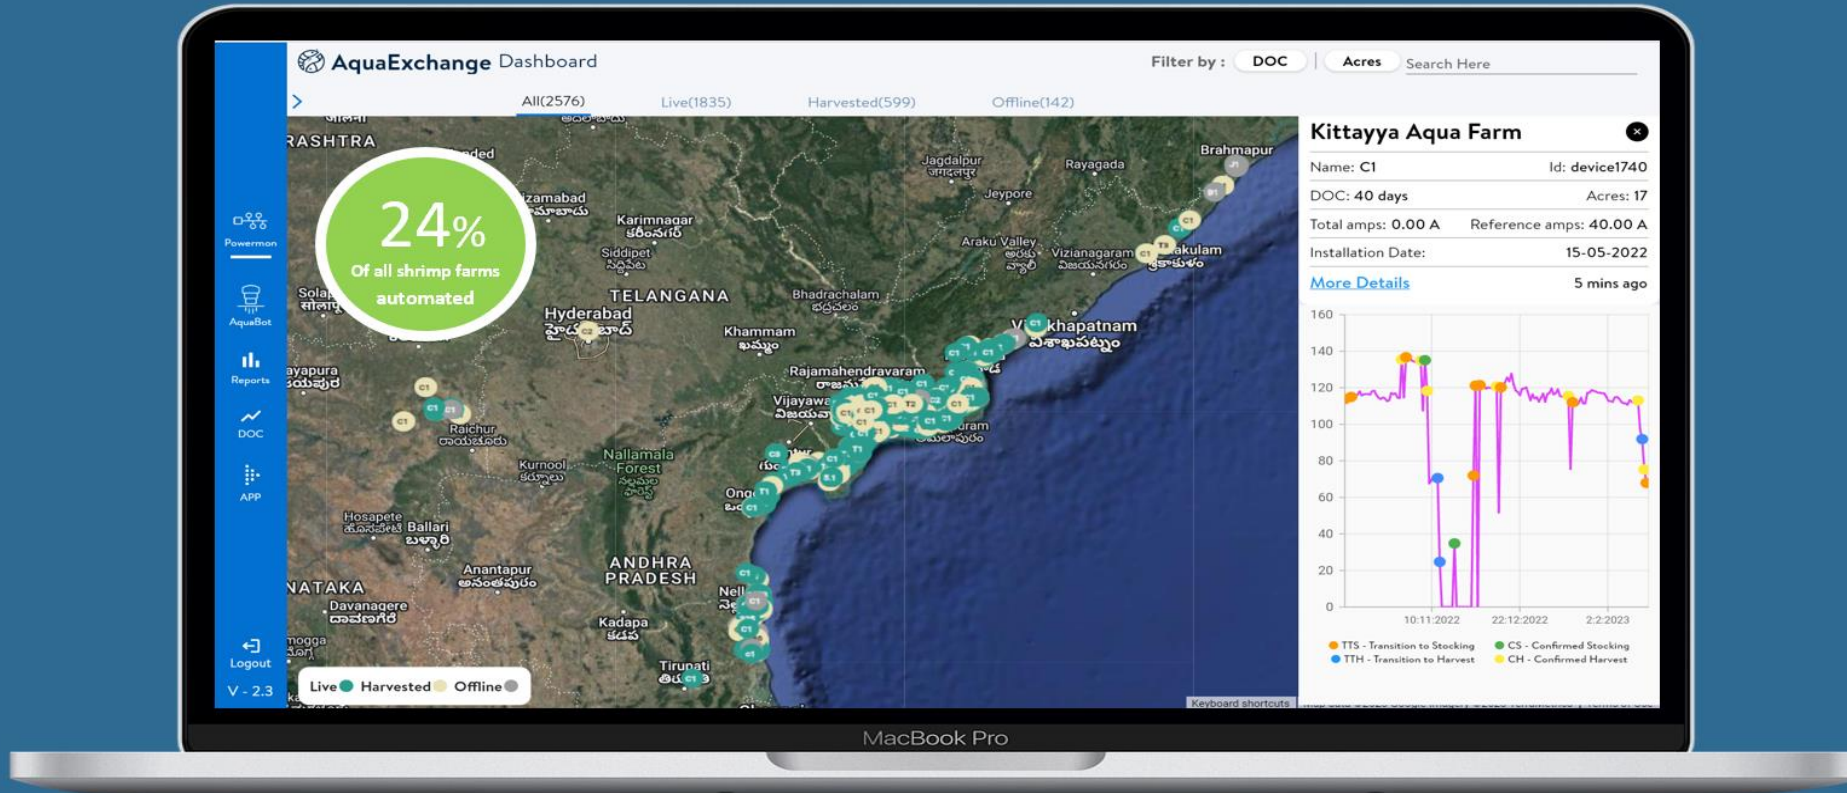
AquaExchange Dashboard

Filter by : DOC | Acres Search Here

All(2576) Live(1835) Harvested(599) Offline(142)

Powermon
AquaBot
Reports
DOC
APP
Logout
V - 2.3

24%
Of all shrimp farms automated

RASHTRA
Nizamabad
Karimnagar
Siddipet
Hyderabad
TELANGANA
Jagdalpur
Rayagada
Jeypore
Brahmapur
Araku Valley
Vizianagaram
Srikakulam
Bhadrachalam
Khammam
Visakhapatnam
Rajamahendravaram
Vijayawada
Solapur
Vijayapura
Raichur
Kurnool
Nallamala Forest
Ongole
Hosapete
Ballari
Anantapur
ANDHRA PRADESH
NATAKA
Davanagere
Kadapa
Nellore
Tirupati
Shivamogga

Live Harvested Offline

Keyboard shortcuts

Kittayya Aqua Farm
Name: C1 Id: device1740
DOC: 40 days Acres: 17
Total amps: 0.00 A Reference amps: 40.00 A
Installation Date: 15-05-2022
More Details 5 mins ago

160
140
120
100
80
60
40
20
0
10:11:2022 22:12:2022 2:2:2023

TTS - Transition to Stocking CS - Confirmed Stocking
TTH - Transition to Harvest CH - Confirmed Harvest

MacBook Pro